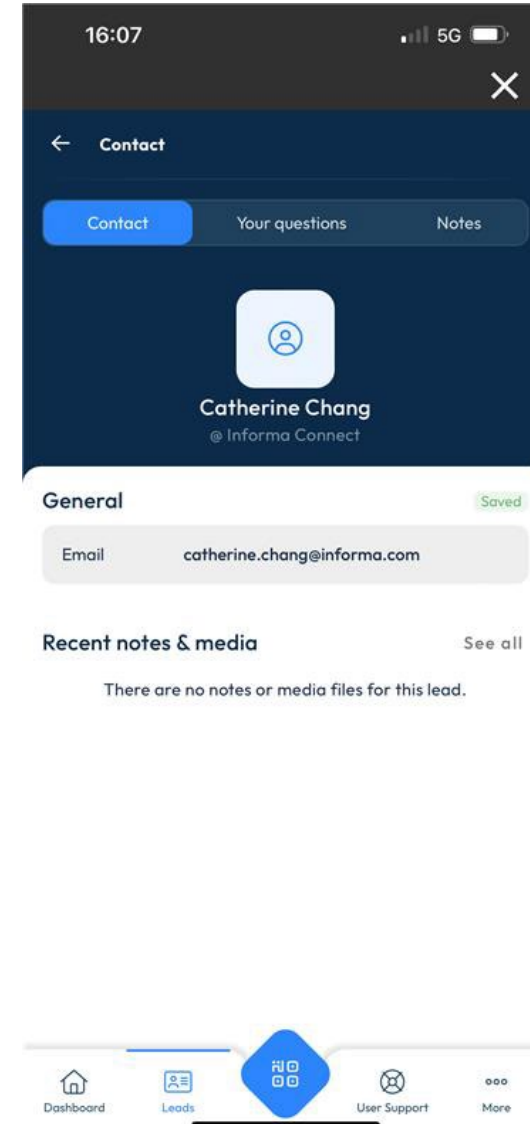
16:07

5G

Contact

Contact | Your questions | Notes

Catherine Chang
@ Informa Connect

General

Saved

Email catherine.chang@informa.com

Recent notes & media

See all

There are no notes or media files for this lead.

Dashboard
Leads
User Support
More